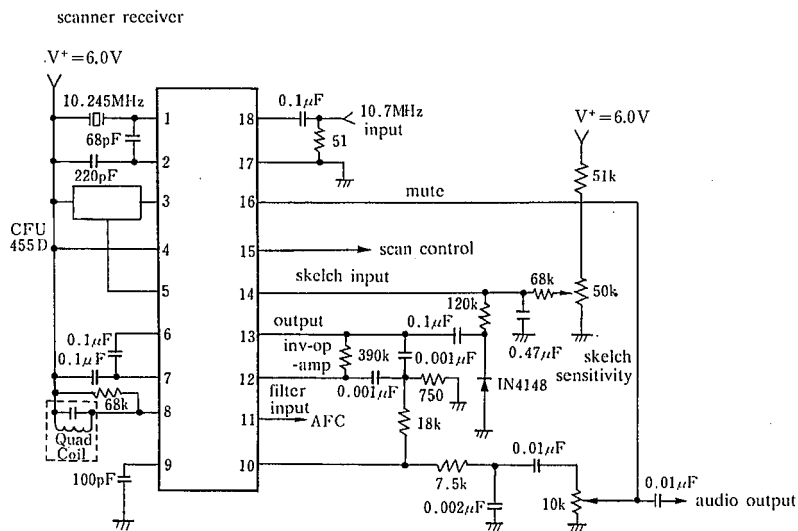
scanner receiver

$V^+=6.0V$

10.245MHz

68pF

220pF

CFU 455D

$0.1\mu F$

$0.1\mu F$

68k

Quad Coil

100pF

1
2
3
4
5
6
7
8
9

18
17
16
15
14
13
12
11
10

$0.1\mu F$

10.7MHz input

51

$V^+=6.0V$

51k

mute

scan control

skelch input

68k

50k

120k

output

$0.1\mu F$

inv-op -amp

390k

$0.001\mu F$

$0.47\mu F$

skelch sensitivity

filter input

$0.001\mu F$

750

IN4148

AFC

18k

$0.01\mu F$

7.5k

$0.01\mu F$

$0.002\mu F$

10k

audio output